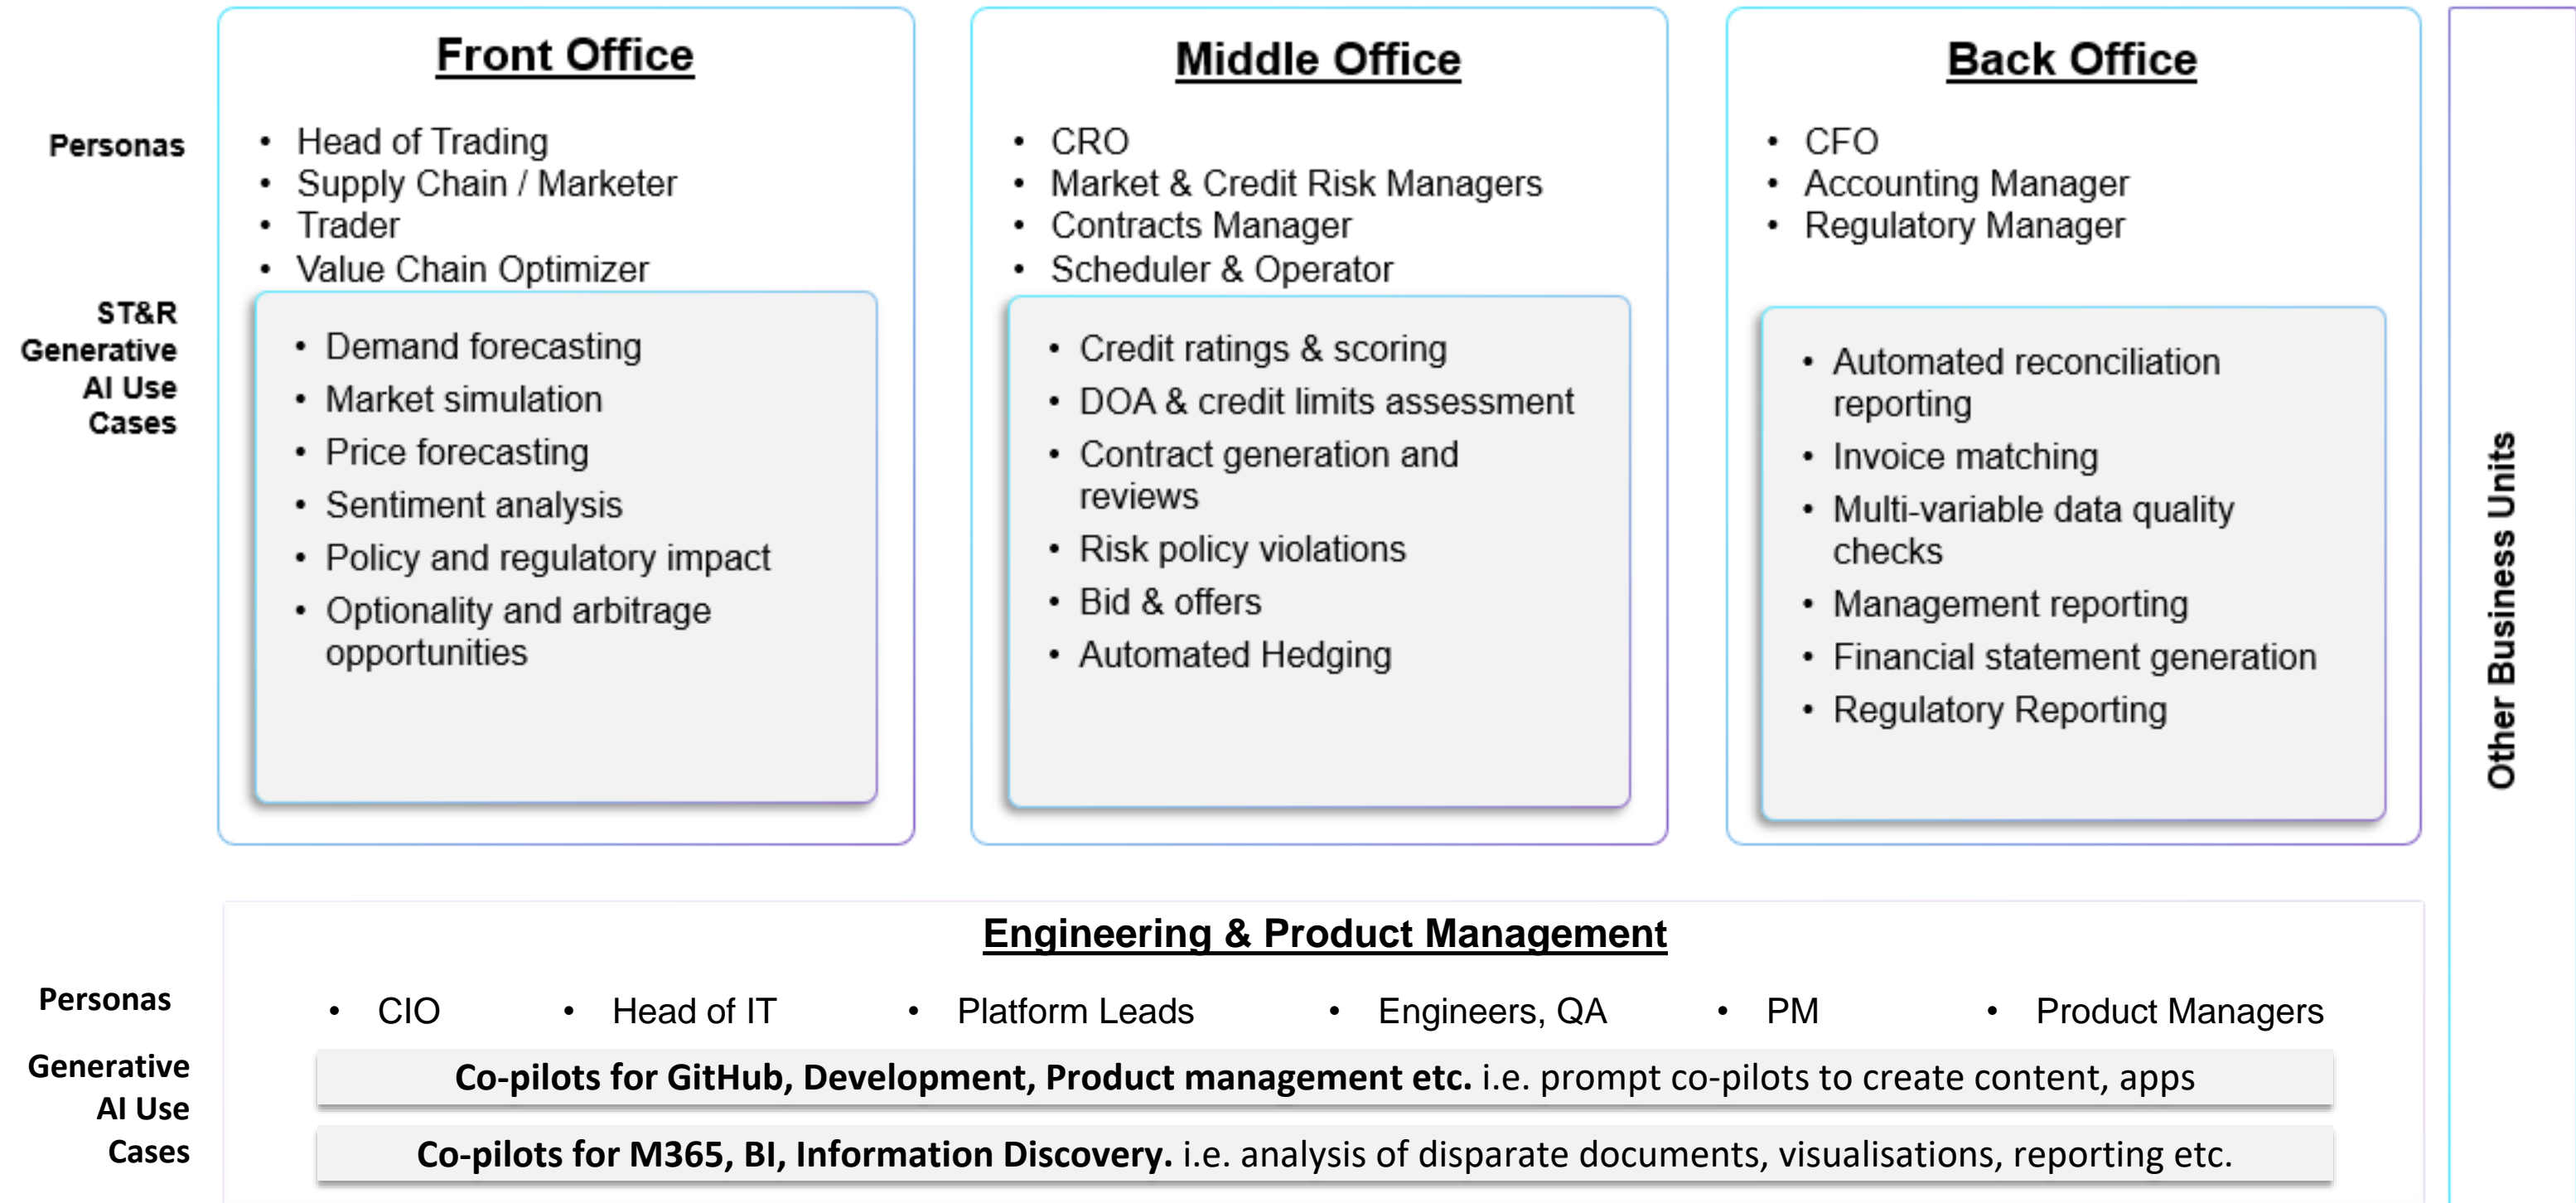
Personas

ST&R Generative AI Use Cases

Front Office

- Head of Trading
- Supply Chain / Marketer
- Trader
- Value Chain Optimizer

- Demand forecasting
- Market simulation
- Price forecasting
- Sentiment analysis
- Policy and regulatory impact
- Optionality and arbitrage opportunities

Middle Office

- CRO
- Market & Credit Risk Managers
- Contracts Manager
- Scheduler & Operator

- Credit ratings & scoring
- DOA & credit limits assessment
- Contract generation and reviews
- Risk policy violations
- Bid & offers
- Automated Hedging

Back Office

- CFO
- Accounting Manager
- Regulatory Manager

- Automated reconciliation reporting
- Invoice matching
- Multi-variable data quality checks
- Management reporting
- Financial statement generation
- Regulatory Reporting

Other Business Units

Engineering & Product Management

Personas

- CIO
- Head of IT
- Platform Leads
- Engineers, QA
- PM
- Product Managers

Generative AI Use Cases

**Co-pilots for GitHub, Development, Product management etc.** i.e. prompt co-pilots to create content, apps

**Co-pilots for M365, BI, Information Discovery.** i.e. analysis of disparate documents, visualisations, reporting etc.